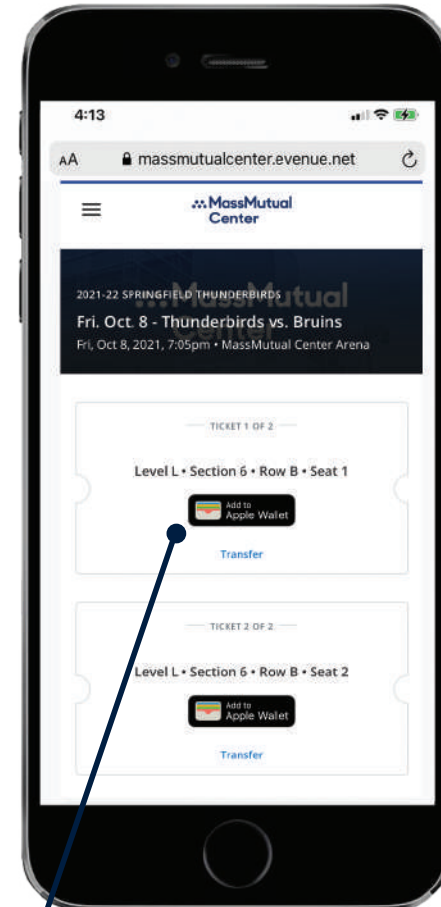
4:13

AA massmutualcenter.evenue.net

MassMutual Center

2021-22 SPRINGFIELD THUNDERBIRDS

Fri. Oct. 8 - Thunderbirds vs. Bruins

Fri, Oct 8, 2021, 7:05pm • MassMutual Center Arena

TICKET 1 OF 2

Level L • Section 6 • Row B • Seat 1

Add to Apple Wallet

Transfer

TICKET 2 OF 2

Level L • Section 6 • Row B • Seat 2

Add to Apple Wallet

Transfer